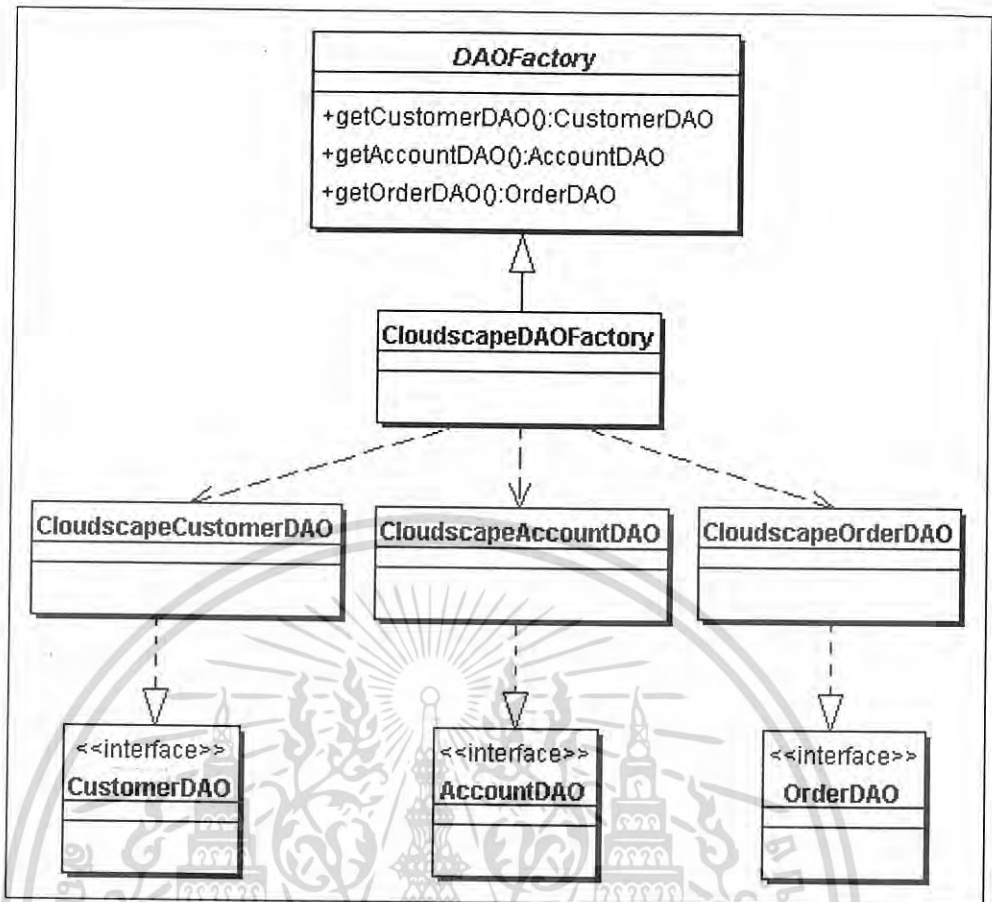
DAOFactory

+getCustomerDAO():CustomerDAO
+getAccountDAO():AccountDAO
+getOrderDAO():OrderDAO

CloudscapeDAOFactory

CloudscapeCustomerDAO

CloudscapeAccountDAO

CloudscapeOrderDAO

<<interface>>
CustomerDAO

<<interface>>
AccountDAO

<<interface>>
OrderDAO